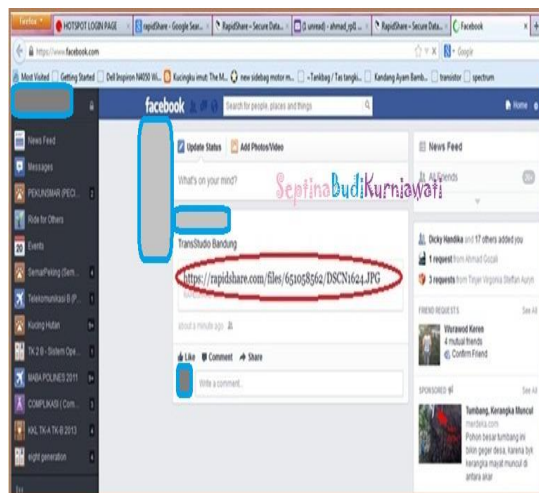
Firefox HOTSPOT LOGIN PAGE | rapidshare - Google Sear... | RapidShare - Secure Data... | (1 unread) - ahmad_rp0... | RapidShare - Secure Data... | Facebook

https://www.facebook.com

Most Visited | Getting Started | Dell Inspiron N4050 Wi... | Kucingku imut: The M... | new sidebag motor m... | ~Tankbag / Tas tangki... | Kandang Ayam Bamb... | transistor | spectrum

facebook

Search for people, places and things

Home

News Feed

Messages

PEKUNSMAR (PECI...

Ride for Others

20 Events

SemaPeking (Sem...

Telekomunikasi B (P...

Kucing Hutan

TK 2 B - Sistem Ope...

MABA POLINES 2011

COMPLIKASI (Com...

KKL TK 4 TK B 2013

eight generation

Update Status | Add Photos/Video

What's on your mind?

SeptinaBudiKurniawati

TransStudio Bandung

https://rapidshare.com/files/651058562/DSCN1624.JPG

about a minute ago

Like · Comment · Share

Write a comment...

News Feed

All Friends

Dicky Handika and 17 others added you

1 request from Ahmad Gozali

3 requests from Tinyei Virginia Stefan Auryn

FRIEND REQUESTS See All

Warawod Keren
4 mutual friends
Confirm Friend

SPONSORED See All

Tumbang, Kerangka Muncul
merdeka.com
Pohon besar tumbang ini bikin geger desa, karena byk kerangka mayat muncul di antara akar